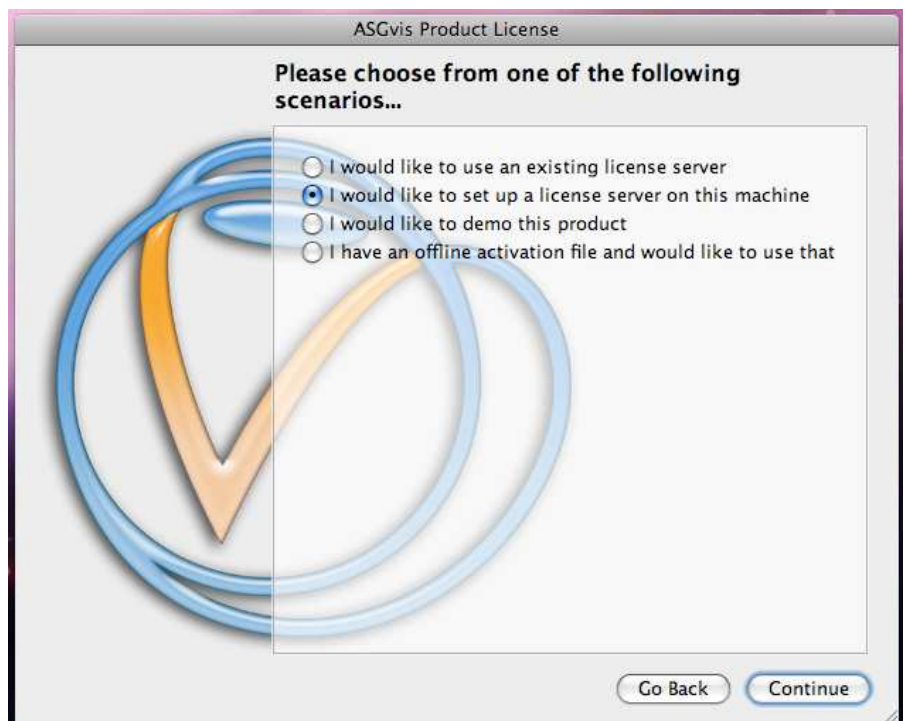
ASGvis Product License

Please choose from one of the following scenarios...

I would like to use an existing license server
I would like to set up a license server on this machine
I would like to demo this product
I have an offline activation file and would like to use that

Go Back
Continue